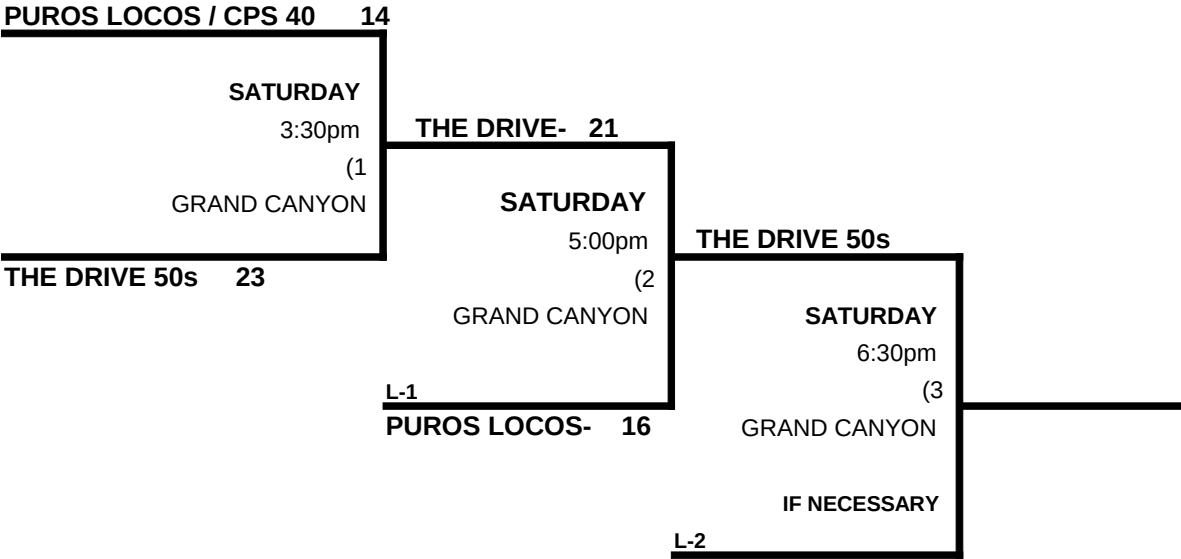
PUROS LOCOS / CPS 40 14

SATURDAY
3:30pm
(1
GRAND CANYON

THE DRIVE 50s 23

THE DRIVE- 21

SATURDAY
5:00pm
(2
GRAND CANYON

L-1
PUROS LOCOS- 16

THE DRIVE 50s

SATURDAY
6:30pm
(3
GRAND CANYON

IF NECESSARY

L-2